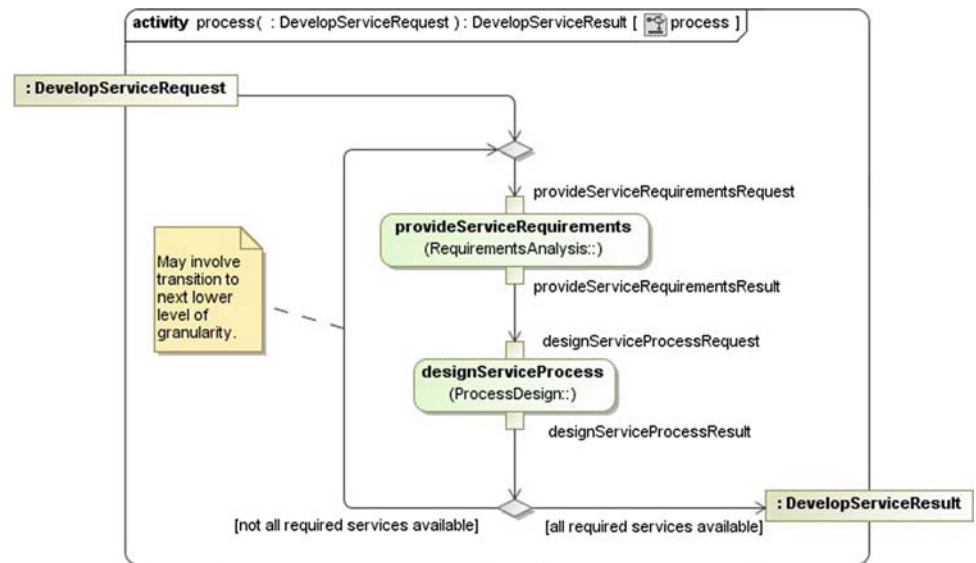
activity process( : DevelopServiceRequest ) : DevelopServiceResult [ process ]

: DevelopServiceRequest

provideServiceRequirementsRequest

provideServiceRequirements
(RequirementsAnalysis::)

May involve transition to next lower level of granularity.

provideServiceRequirementsResult

designServiceProcessRequest

designServiceProcess
(ProcessDesign::)

designServiceProcessResult

: DevelopServiceResult

[not all required services available]

[all required services available]